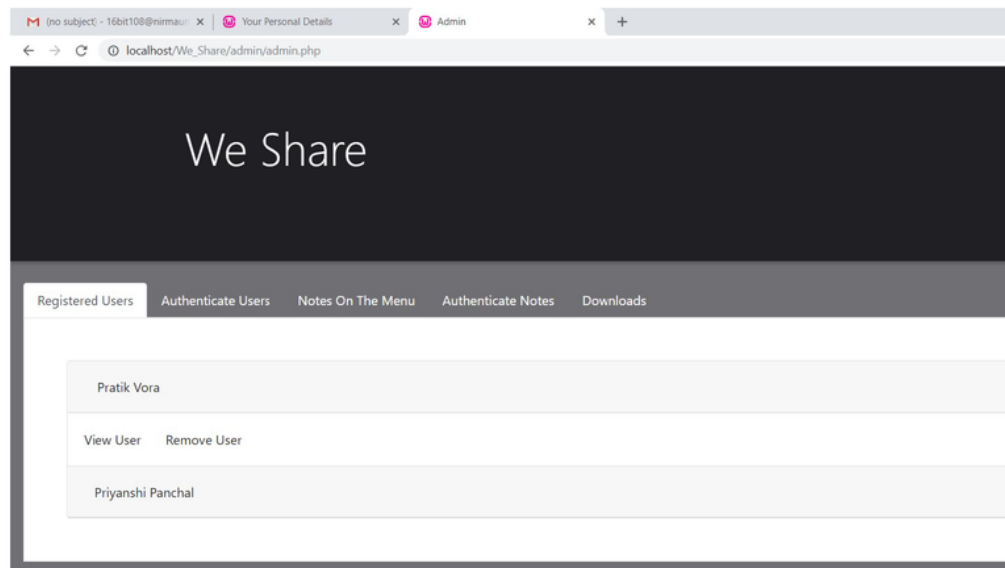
(no subject) - 16bit108@nirmau ×
Your Personal Details ×
Admin ×
+

localhost/We_Share/admin/admin.php

We Share

Registered Users
Authenticate Users
Notes On The Menu
Authenticate Notes
Downloads

Pratik Vora

View User
Remove User

Priyanshi Panchal